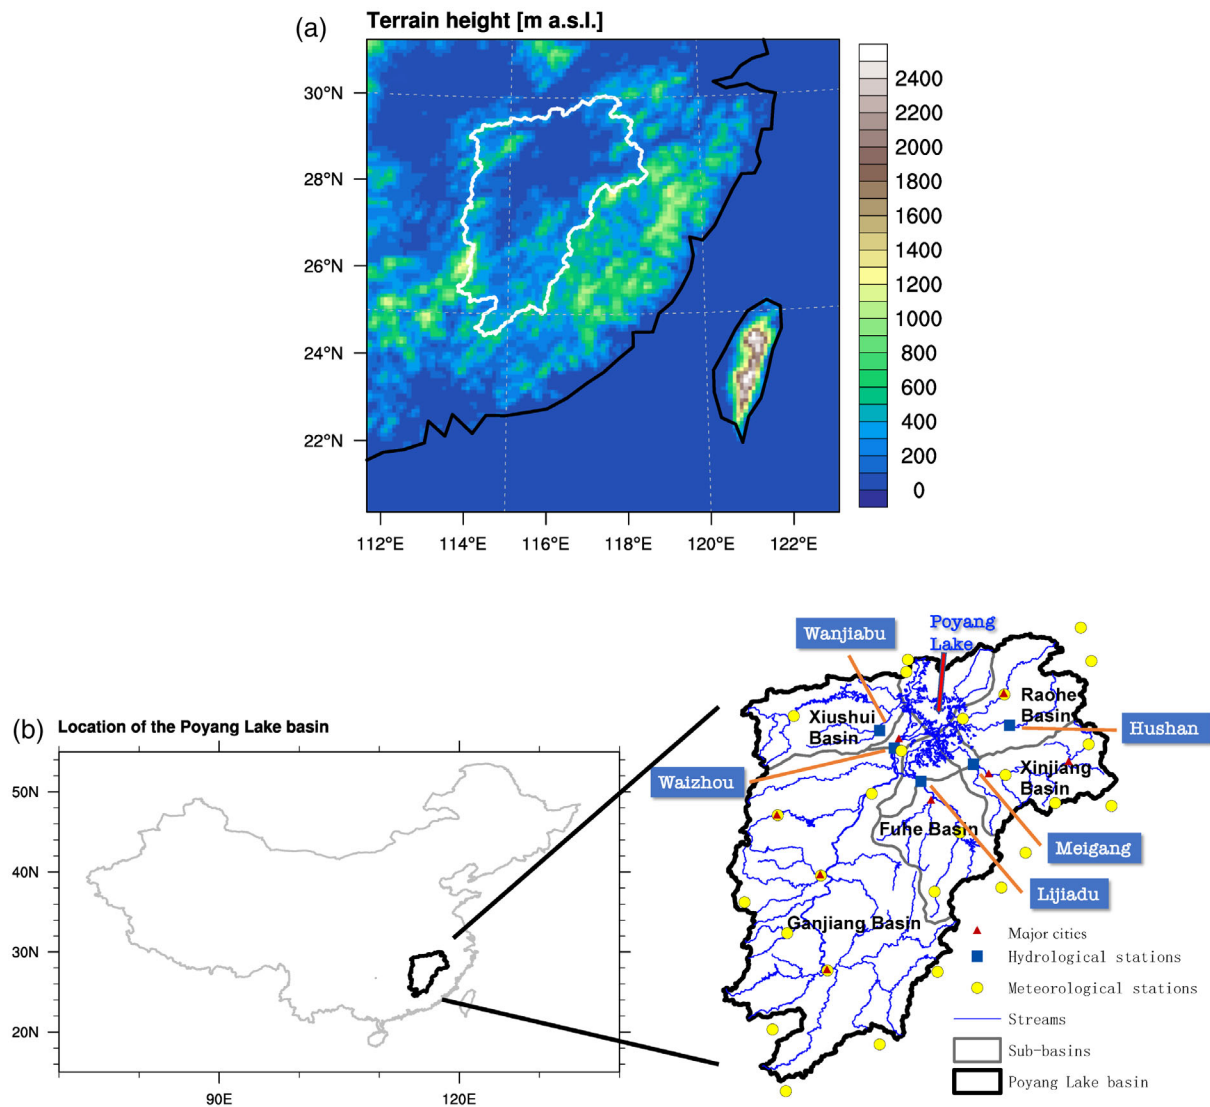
(a)
Terrain height [m a.s.l.]

30°N
28°N
26°N
24°N
22°N

112°E 114°E 116°E 118°E 120°E 122°E

2400
2200
2000
1800
1600
1400
1200
1000
800
600
400
200
0

(b)
Location of the Poyang Lake basin

50N
40N
30N
20N

90E 120E

Wanjiabu
Poyang Lake
Raohe Basin
Hushan
Xiushui Basin
Waizhou
Xinjiang Basin
Fuhe Basin
Meigang
Lijiadu
Ganjiang Basin

Major cities
Hydrological stations
Meteorological stations
Streams
Sub-basins
Poyang Lake basin